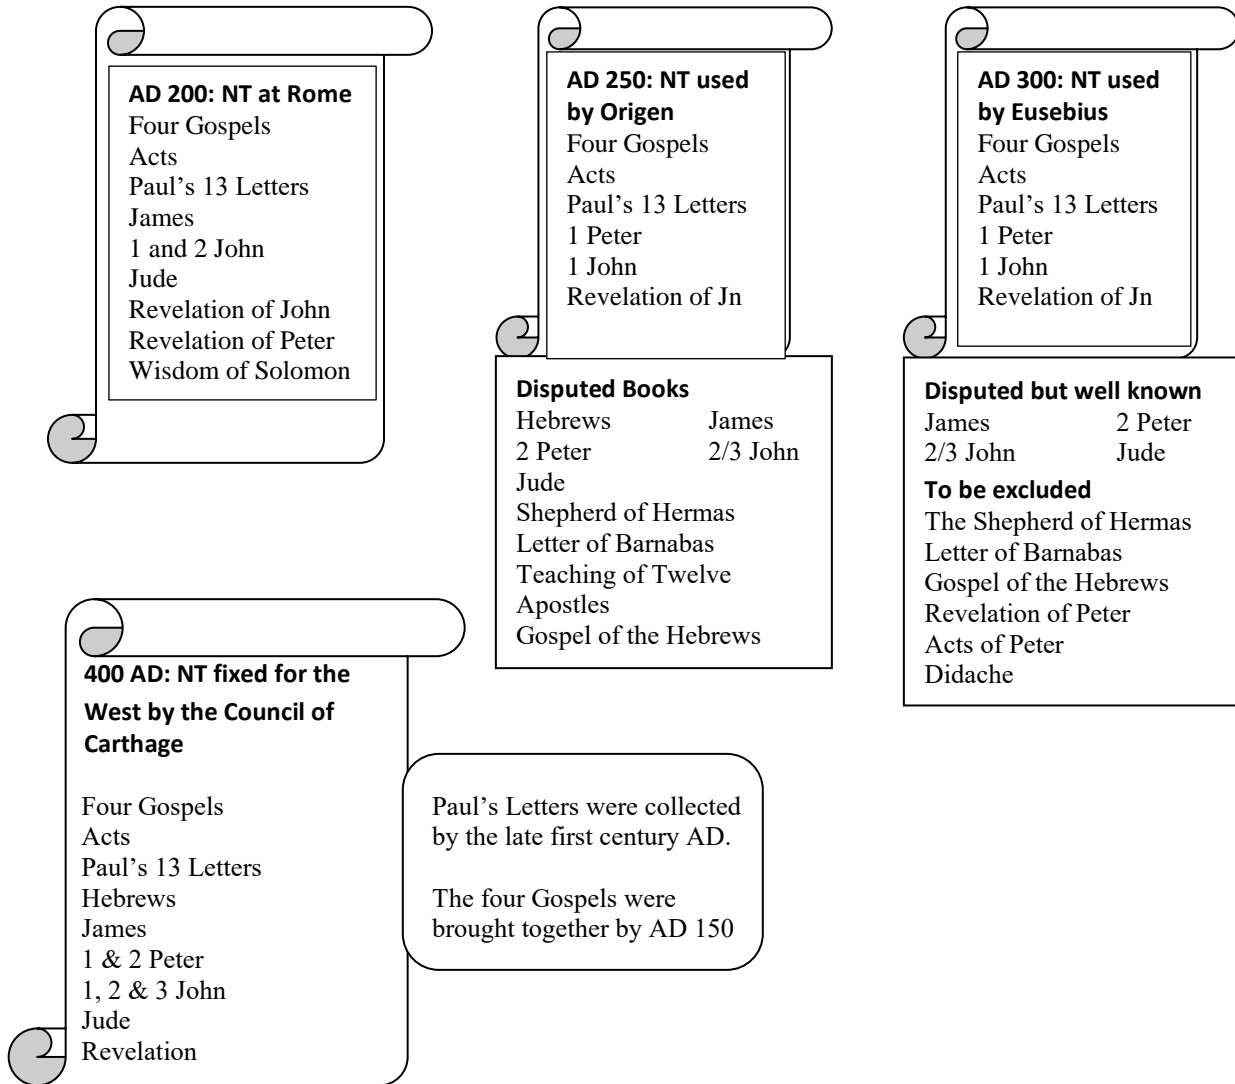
**AD 200: NT at Rome**
Four Gospels
Acts
Paul’s 13 Letters
James
1 and 2 John
Jude
Revelation of John
Revelation of Peter
Wisdom of Solomon

**AD 250: NT used by Origen**
Four Gospels
Acts
Paul’s 13 Letters
1 Peter
1 John
Revelation of Jn

**Disputed Books**
Hebrews
James
2 Peter
2/3 John
Jude
Shepherd of Hermas
Letter of Barnabas
Teaching of Twelve Apostles
Gospel of the Hebrews

**AD 300: NT used by Eusebius**
Four Gospels
Acts
Paul’s 13 Letters
1 Peter
1 John
Revelation of Jn

**Disputed but well known**
James
2 Peter
2/3 John
Jude

**To be excluded**
The Shepherd of Hermas
Letter of Barnabas
Gospel of the Hebrews
Revelation of Peter
Acts of Peter
Didache

**400 AD: NT fixed for the West by the Council of Carthage**

Four Gospels
Acts
Paul’s 13 Letters
Hebrews
James
1 & 2 Peter
1, 2 & 3 John
Jude
Revelation

Paul’s Letters were collected by the late first century AD.

The four Gospels were brought together by AD 150